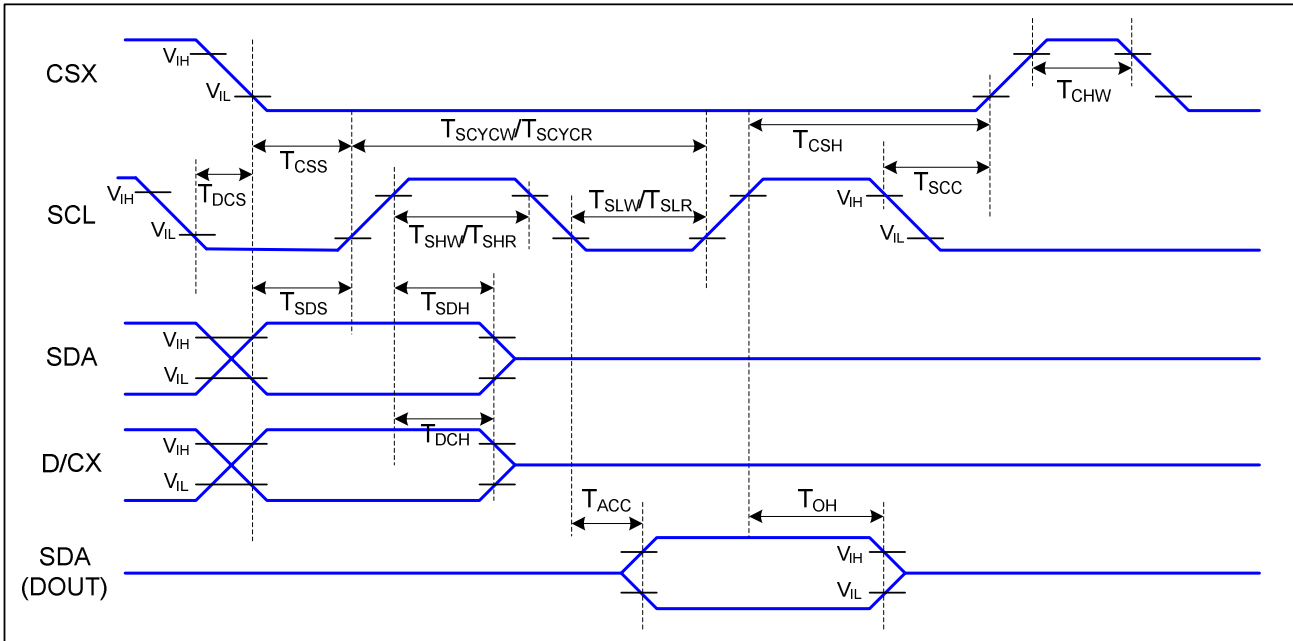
CSX
$V_{IH}$
$V_{IL}$
$T_{CHW}$
$T_{CSS}$
$T_{SCYCW}/T_{SCYCR}$
$T_{CSH}$
$T_{DCS}$
$T_{SCC}$
SCL
$V_{IH}$
$V_{IL}$
$T_{SHW}/T_{SHR}$
$T_{SLW}/T_{SLR}$
$V_{IH}$
$V_{IL}$
$T_{SDS}$
$T_{SDH}$
SDA
$V_{IH}$
$V_{IL}$
$T_{DCH}$
D/CX
$V_{IH}$
$V_{IL}$
$T_{ACC}$
$T_{OH}$
SDA
(DOUT)
$V_{IH}$
$V_{IL}$